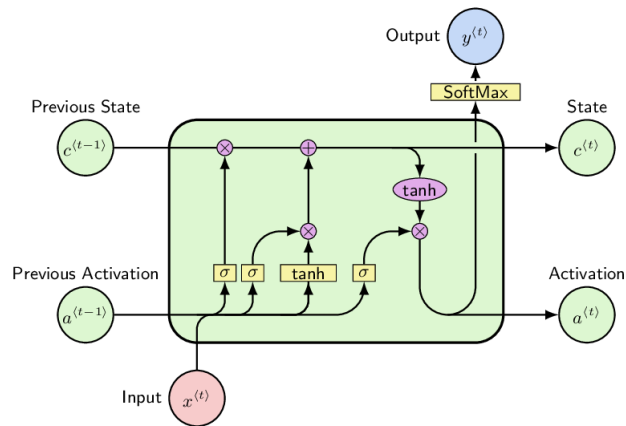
Output $y^{\langle t \rangle}$

SoftMax

Previous State $c^{\langle t-1 \rangle}$

State $c^{\langle t \rangle}$

$\otimes$ $\oplus$

tanh

$\otimes$ $\otimes$

Previous Activation $a^{\langle t-1 \rangle}$

$\sigma$ $\sigma$ tanh $\sigma$

Activation $a^{\langle t \rangle}$

Input $x^{\langle t \rangle}$